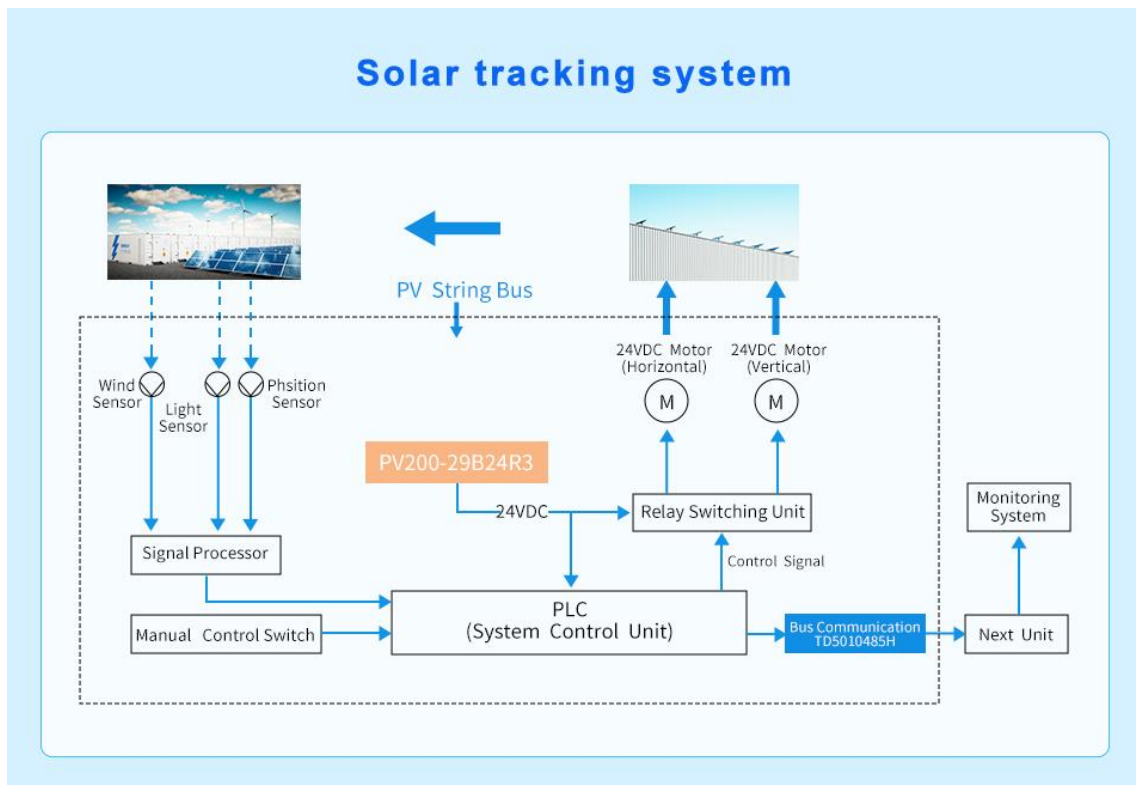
Solar tracking system

PV String Bus

24VDC Motor (Horizontal)

24VDC Motor (Vertical)

M

M

Wind Sensor

Light Sensor

Phsition Sensor

PV200-29B24R3

24VDC

Relay Switching Unit

Monitoring System

Signal Processor

Control Signal

PLC (System Control Unit)

Manual Control Switch

Bus Communication TD5010485H

Next Unit